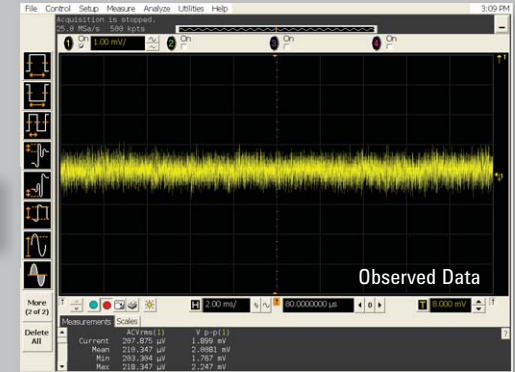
File Control Setup Measure Analyze Utilities Help 3:09 PM

Acquisition is stopped.
25.0 MSa/s 500 kpts

1 On 1.00 mV/ 2 On 3 On 4 On

Observed Data

More (2 of 2)

H 2.00 ms/ 80.0000000 µs T 8.000 mV

Measurements Scales

Delete All

| | ACVrms(1) | V p-p(1) |
|---|---|---|
| Current | 207.875 µV | 1.899 mV |
| Mean | 210.347 µV | 2.0081 mV |
| Min | 203.384 µV | 1.767 mV |
| Max | 218.347 µV | 2.247 mV |